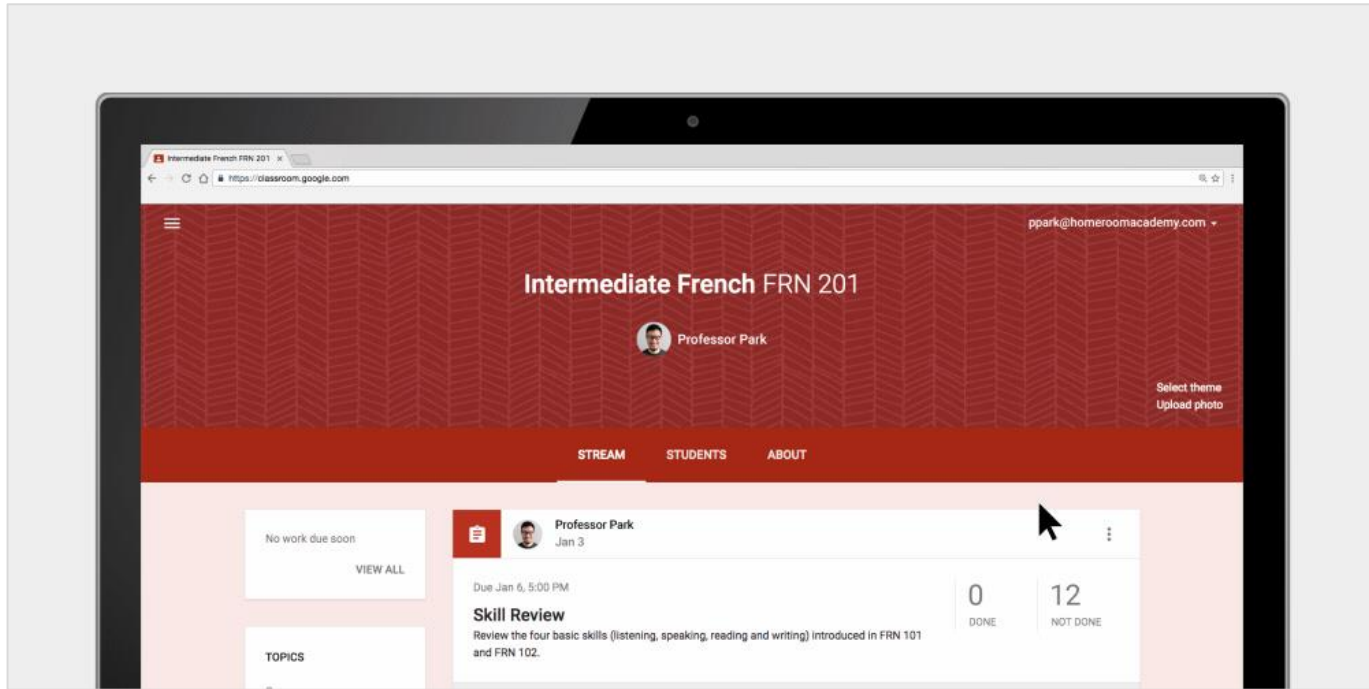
Intermediate French FRN 201 ×

https://classroom.google.com

ppark@homeroomacademy.com

Intermediate French FRN 201

Professor Park

Select theme
Upload photo

STREAM STUDENTS ABOUT

No work due soon

VIEW ALL

TOPICS

Professor Park
Jan 3

Due Jan 6, 5:00 PM

Skill Review

Review the four basic skills (listening, speaking, reading and writing) introduced in FRN 101 and FRN 102.

0
DONE

12
NOT DONE